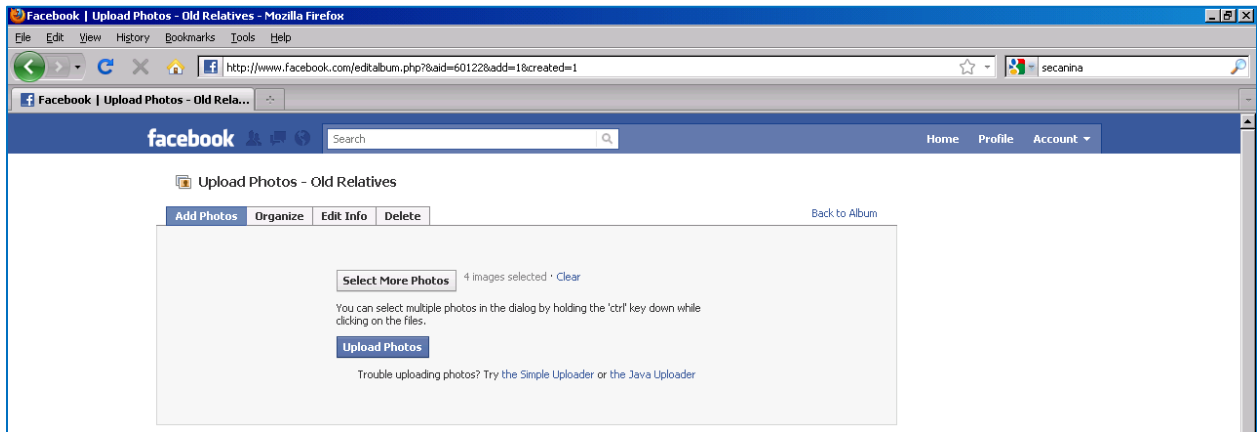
Facebook | Upload Photos - Old Relatives - Mozilla Firefox

File Edit View History Bookmarks Tools Help

http://www.facebook.com/editalbum.php?&aid=60122&add=1&created=1

secanina

Facebook | Upload Photos - Old Rela...

facebook

Search

Home Profile Account

Upload Photos - Old Relatives

Add Photos | Organize | Edit Info | Delete

Back to Album

Select More Photos 4 images selected · Clear

You can select multiple photos in the dialog by holding the 'ctrl' key down while clicking on the files.

Upload Photos

Trouble uploading photos? Try the Simple Uploader or the Java Uploader